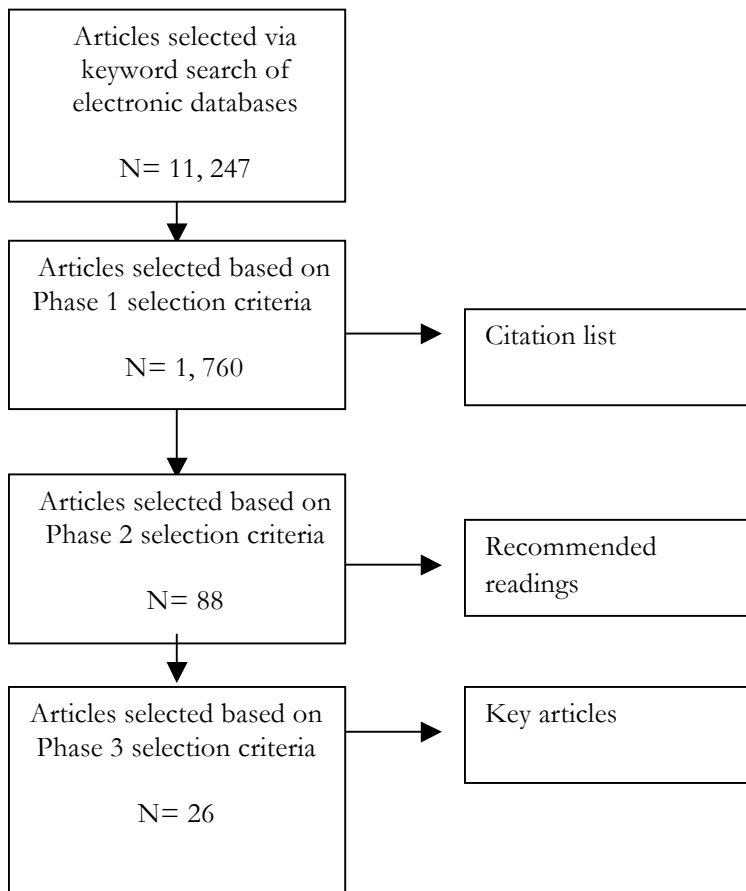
Articles selected via keyword search of electronic databases

N= 11, 247

Articles selected based on Phase 1 selection criteria

N= 1, 760

Citation list

Articles selected based on Phase 2 selection criteria

N= 88

Recommended readings

Articles selected based on Phase 3 selection criteria

N= 26

Key articles